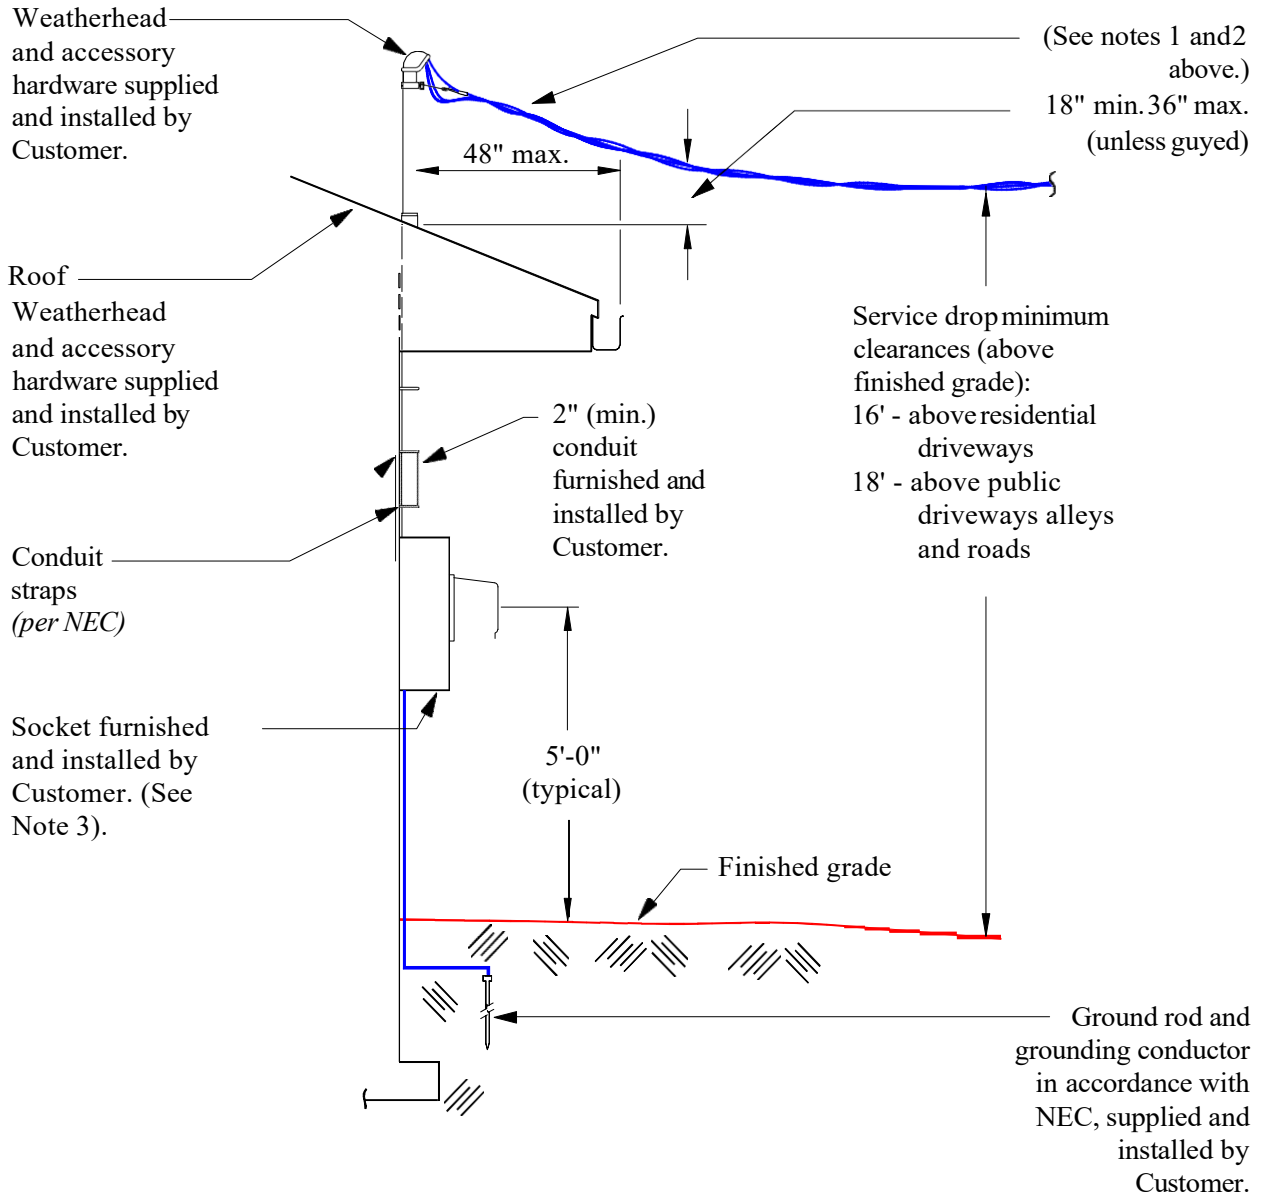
Weatherhead and accessory hardware supplied and installed by Customer.

(See notes 1 and2 above.)

18" min. 36" max. (unless guyed)

48" max.

Roof

Weatherhead and accessory hardware supplied and installed by Customer.

2" (min.) conduit furnished and installed by Customer.

Service drop minimum clearances (above finished grade):
16' - above residential driveways
18' - above public driveways alleys and roads

Conduit straps *(per NEC)*

Socket furnished and installed by Customer. (See Note 3).

5'-0" (typical)

Finished grade

Ground rod and grounding conductor in accordance with NEC, supplied and installed by Customer.